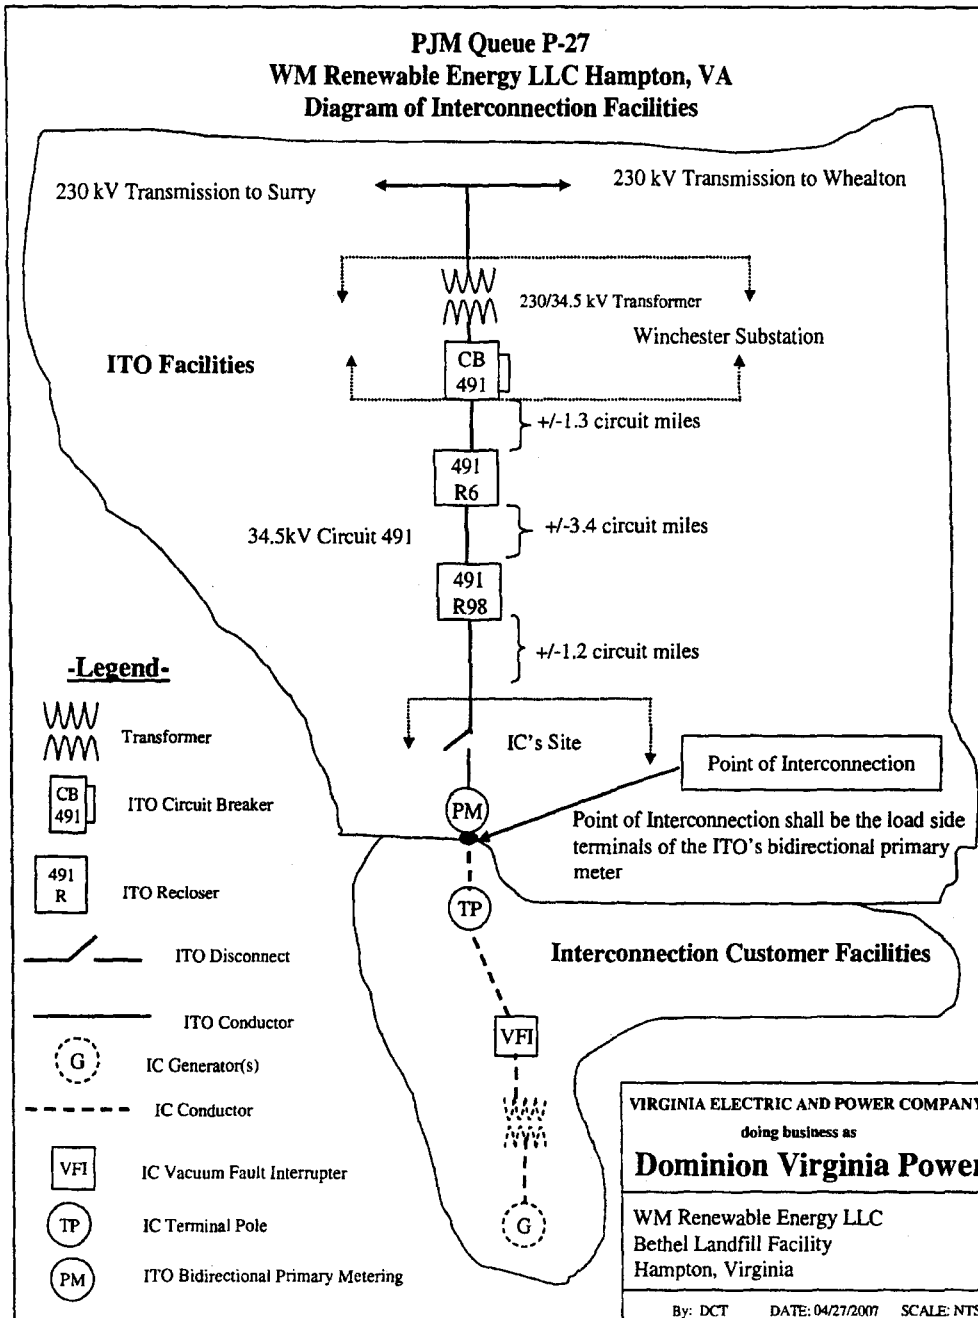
PJM Queue P-27
WM Renewable Energy LLC Hampton, VA
Diagram of Interconnection Facilities

230 kV Transmission to Surry

230 kV Transmission to Whealton

230/34.5 kV Transformer

Winchester Substation

ITO Facilities

CB
491

+/-1.3 circuit miles

491
R6

34.5kV Circuit 491

+/-3.4 circuit miles

491
R98

+/-1.2 circuit miles

IC's Site

Point of Interconnection

PM

Point of Interconnection shall be the load side terminals of the ITO's bidirectional primary meter

TP

Interconnection Customer Facilities

VFI

G

-Legend-

Transformer

CB
491
ITO Circuit Breaker

491
R
ITO Recloser

ITO Disconnect

ITO Conductor

G
IC Generator(s)

IC Conductor

VFI
IC Vacuum Fault Interrupter

TP
IC Terminal Pole

PM
ITO Bidirectional Primary Metering

VIRGINIA ELECTRIC AND POWER COMPANY
doing business as
Dominion Virginia Power

WM Renewable Energy LLC
Bethel Landfill Facility
Hampton, Virginia

By: DCT DATE: 04/27/2007 SCALE: NTS